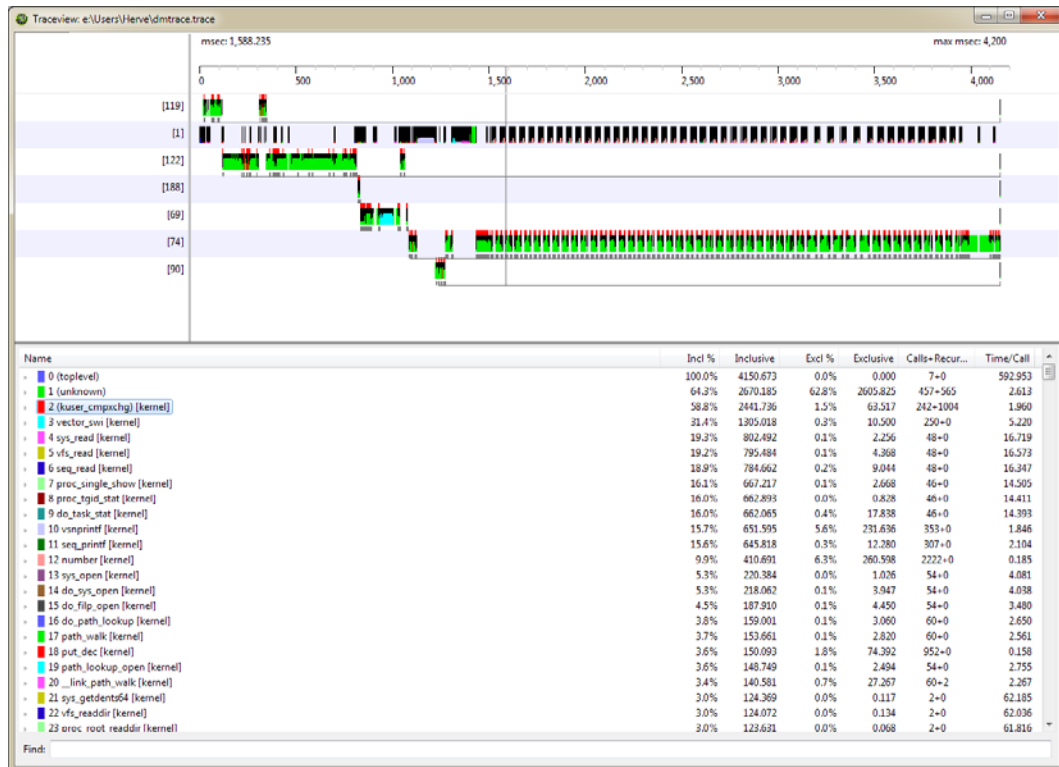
Traceview: e:\Users\Herve\dmtrace.trace

msec: 1,588.235

max msec: 4,200

0 500 1,000 1,500 2,000 2,500 3,000 3,500 4,000

[119]
[1]
[122]
[188]
[69]
[74]
[90]

| Name | Incl % | Inclusive | Excl % | Exclusive | Calls+Recur... | Time/Call |
|---|---|---|---|---|---|---|
| 0 (toplevel) | 100.0% | 4150.673 | 0.0% | 0.000 | 7+0 | 592.953 |
| 1 (unknown) | 64.3% | 2670.185 | 62.8% | 2605.825 | 457+565 | 2.613 |
| 2 (kuser_cmpxchg) [kernel] | 58.8% | 2441.736 | 1.5% | 63.517 | 242+1004 | 1.960 |
| 3 vector_swi [kernel] | 31.4% | 1305.018 | 0.3% | 10.500 | 250+0 | 5.220 |
| 4 sys_read [kernel] | 19.3% | 802.492 | 0.1% | 2.256 | 48+0 | 16.719 |
| 5 vfs_read [kernel] | 19.2% | 795.484 | 0.1% | 4.368 | 48+0 | 16.573 |
| 6 seq_read [kernel] | 18.9% | 784.662 | 0.2% | 9.044 | 48+0 | 16.347 |
| 7 proc_single_show [kernel] | 16.1% | 667.217 | 0.1% | 2.668 | 46+0 | 14.505 |
| 8 proc_tgid_stat [kernel] | 16.0% | 662.893 | 0.0% | 0.828 | 46+0 | 14.411 |
| 9 do_task_stat [kernel] | 16.0% | 662.065 | 0.4% | 17.838 | 46+0 | 14.393 |
| 10 vsnprintf [kernel] | 15.7% | 651.595 | 5.6% | 231.636 | 353+0 | 1.846 |
| 11 seq_printf [kernel] | 15.6% | 645.818 | 0.3% | 12.280 | 307+0 | 2.104 |
| 12 number [kernel] | 9.9% | 410.691 | 6.3% | 260.598 | 2222+0 | 0.185 |
| 13 sys_open [kernel] | 5.3% | 220.384 | 0.0% | 1.026 | 54+0 | 4.081 |
| 14 do_sys_open [kernel] | 5.3% | 218.062 | 0.1% | 3.947 | 54+0 | 4.038 |
| 15 do_filp_open [kernel] | 4.5% | 187.910 | 0.1% | 4.450 | 54+0 | 3.480 |
| 16 do_path_lookup [kernel] | 3.8% | 159.001 | 0.1% | 3.060 | 60+0 | 2.650 |
| 17 path_walk [kernel] | 3.7% | 153.661 | 0.1% | 2.820 | 60+0 | 2.561 |
| 18 put_dec [kernel] | 3.6% | 150.093 | 1.8% | 74.392 | 952+0 | 0.158 |
| 19 path_lookup_open [kernel] | 3.6% | 148.749 | 0.1% | 2.494 | 54+0 | 2.755 |
| 20 __link_path_walk [kernel] | 3.4% | 140.581 | 0.7% | 27.267 | 60+2 | 2.267 |
| 21 sys_getdents64 [kernel] | 3.0% | 124.369 | 0.0% | 0.117 | 2+0 | 62.185 |
| 22 vfs_readdir [kernel] | 3.0% | 124.072 | 0.0% | 0.134 | 2+0 | 62.036 |
| 23 proc_root_readdir [kernel] | 3.0% | 123.631 | 0.0% | 0.068 | 2+0 | 61.816 |

Find: